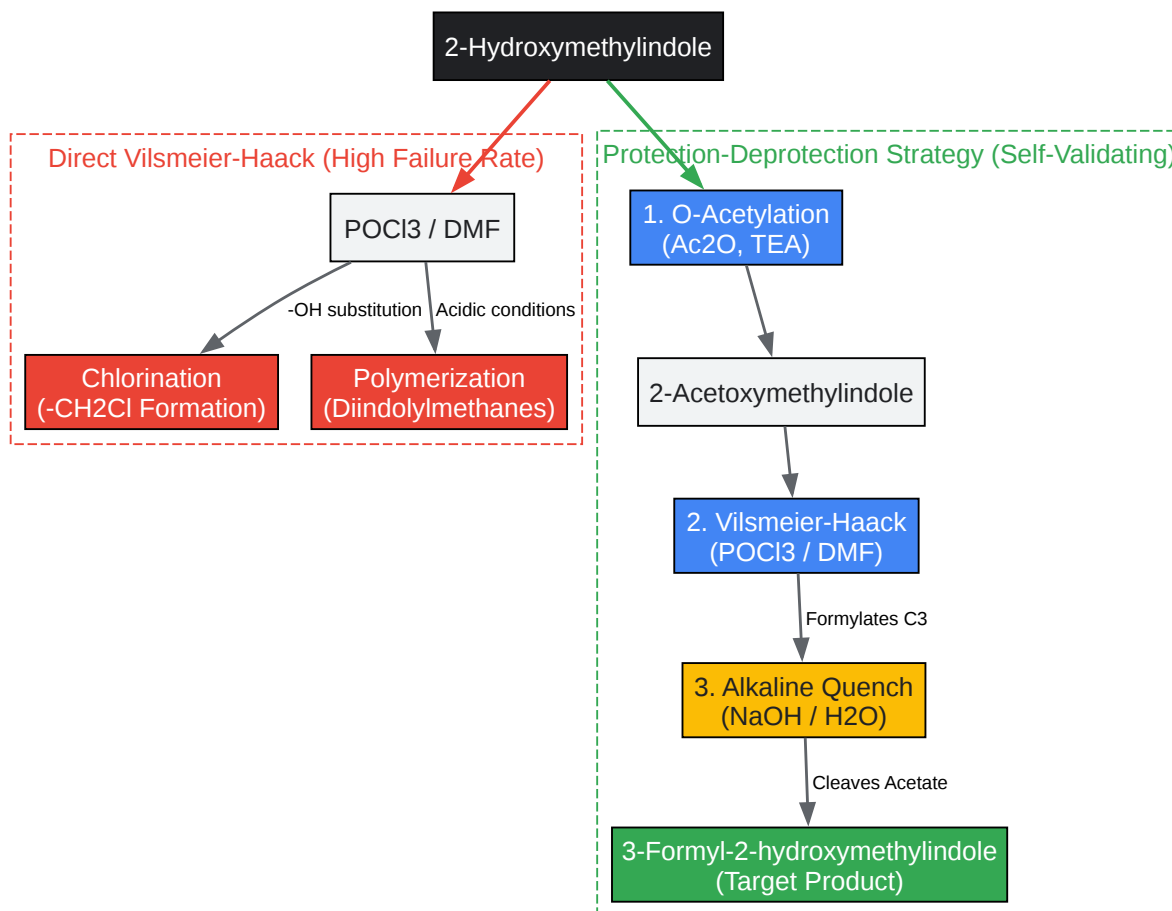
2-Hydroxymethylindole

Direct Vilsmeier-Haack (High Failure Rate)

POCl3 / DMF

-OH substitution

Acidic conditions

Chlorination (-CH2Cl Formation)

Polymerization (Diindolylmethanes)

Protection-Deprotection Strategy (Self-Validating)

1. O-Acetylation (Ac2O, TEA)

2-Acetoxymethylindole

2. Vilsmeier-Haack (POCl3 / DMF)

Formylates C3

3. Alkaline Quench (NaOH / H2O)

Cleaves Acetate

3-Formyl-2-hydroxymethylindole (Target Product)